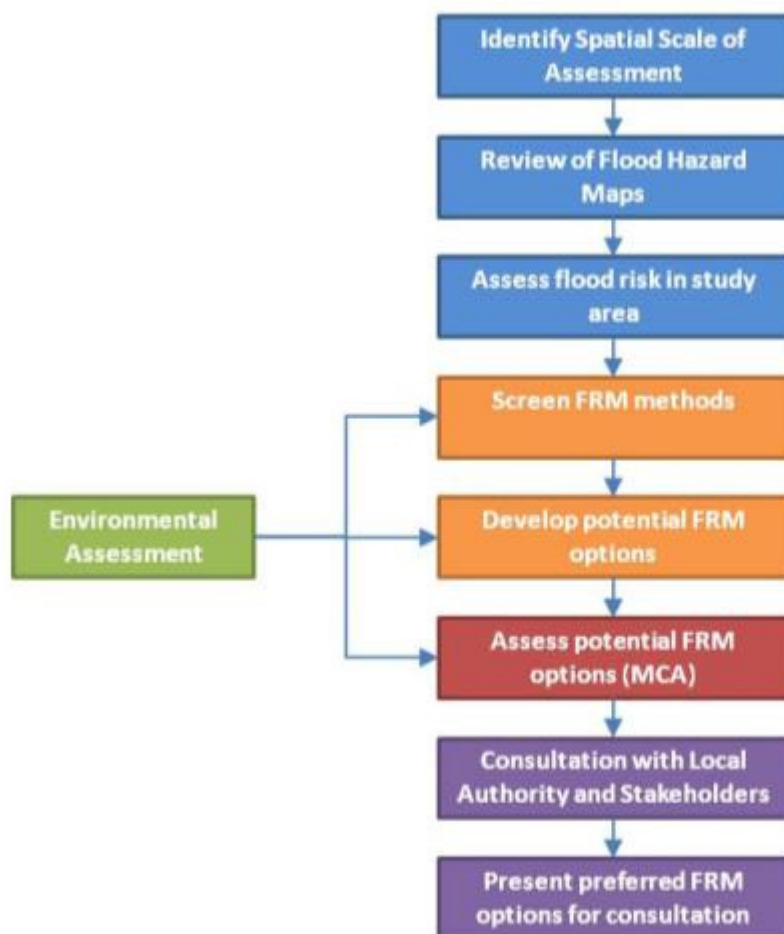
Identify Spatial Scale of Assessment

Review of Flood Hazard Maps

Assess flood risk in study area

Screen FRM methods

Environmental Assessment

Develop potential FRM options

Assess potential FRM options (MCA)

Consultation with Local Authority and Stakeholders

Present preferred FRM options for consultation